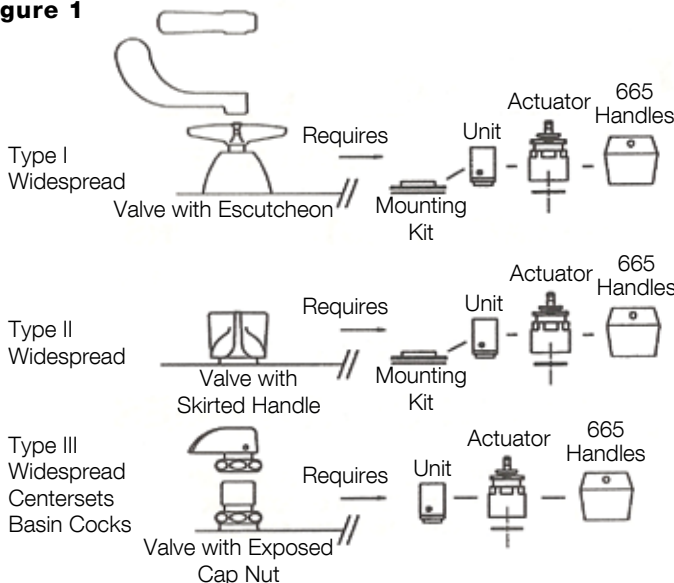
gure 1

Type I Widespread

Valve with Escutcheon

Requires

Mounting Kit

Unit

Actuator

665 Handles

Type II Widespread

Valve with Skirted Handle

Requires

Mounting Kit

Unit

Actuator

665 Handles

Type III Widespread Centersets Basin Cocks

Valve with Exposed Cap Nut

Requires

Unit

Actuator

665 Handles